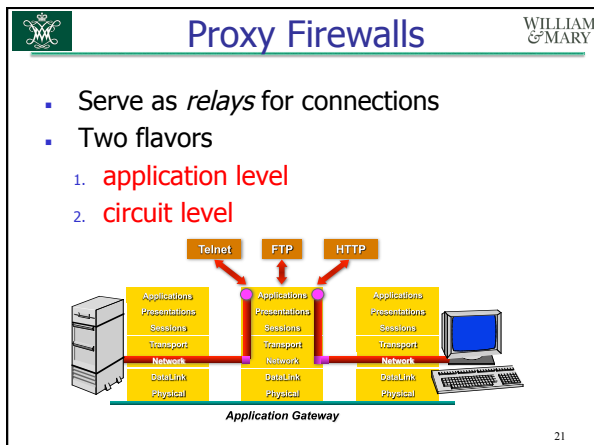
Proxy Firewalls

WILLIAM & MARY

- Serve as *relays* for connections
- Two flavors
  1. application level
  2. circuit level

Telnet FTP HTTP

Applications
Presentations
Sessions
Transport
Network
DataLink
Physical

Applications
Presentations
Sessions
Transport
Network
DataLink
Physical

Applications
Presentations
Sessions
Transport
Network
DataLink
Physical

Application Gateway

21